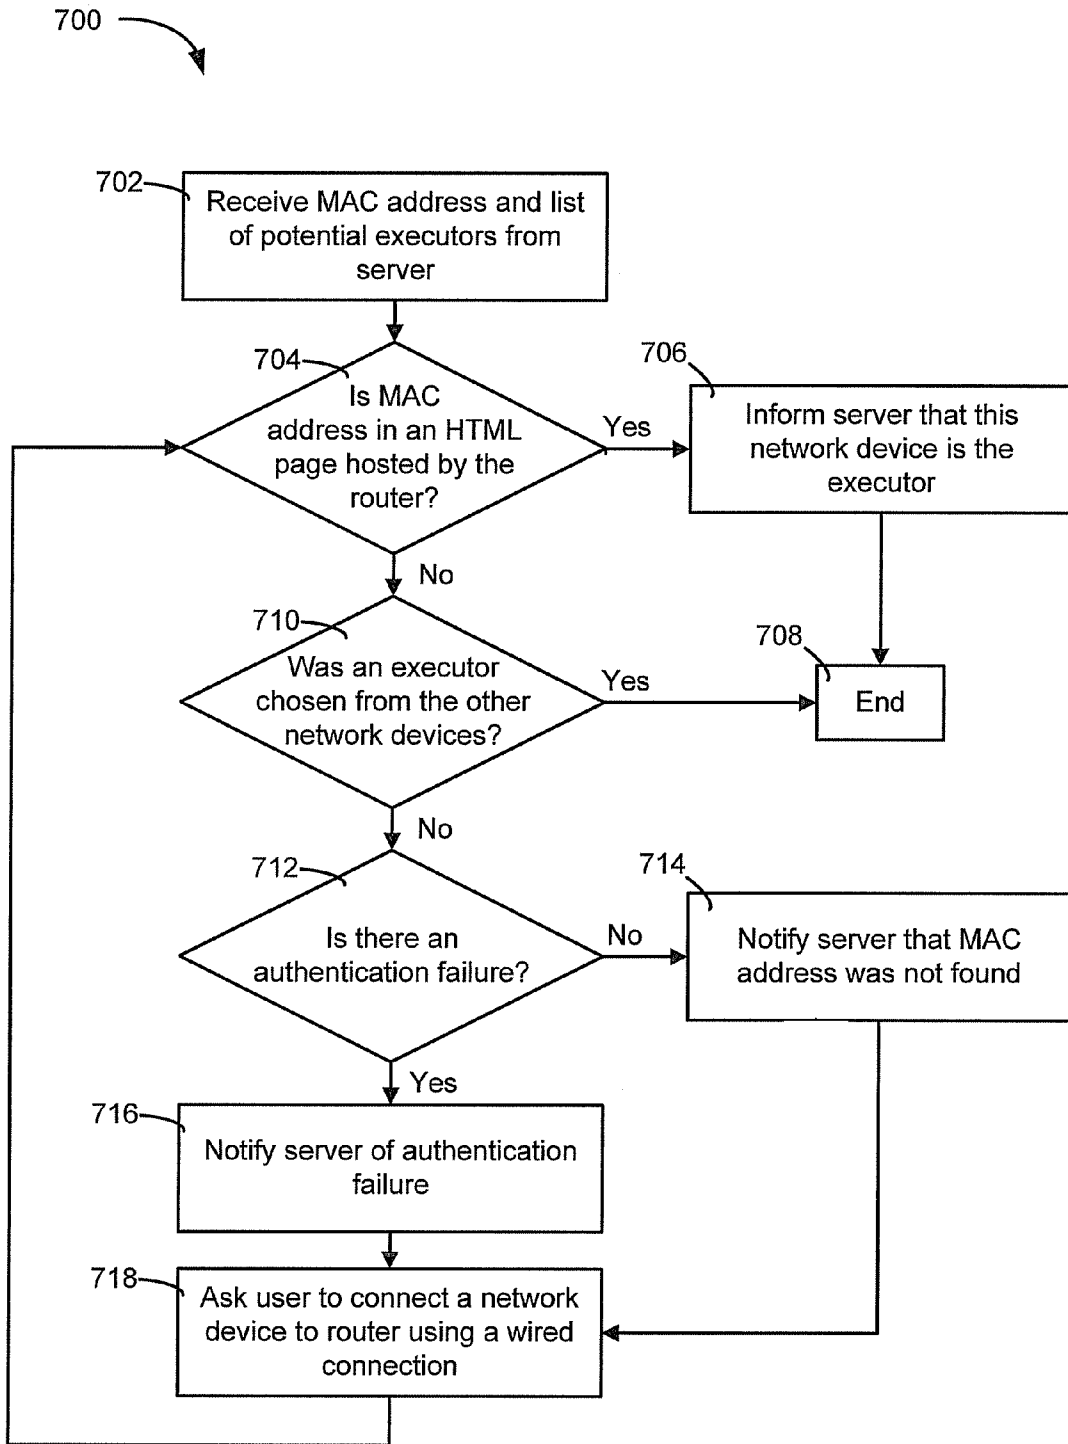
700

702
Receive MAC address and list of potential executors from server

704
Is MAC address in an HTML page hosted by the router?

Yes

706
Inform server that this network device is the executor

No

710
Was an executor chosen from the other network devices?

Yes

708
End

No

712
Is there an authentication failure?

No

714
Notify server that MAC address was not found

Yes

716
Notify server of authentication failure

718
Ask user to connect a network device to router using a wired connection